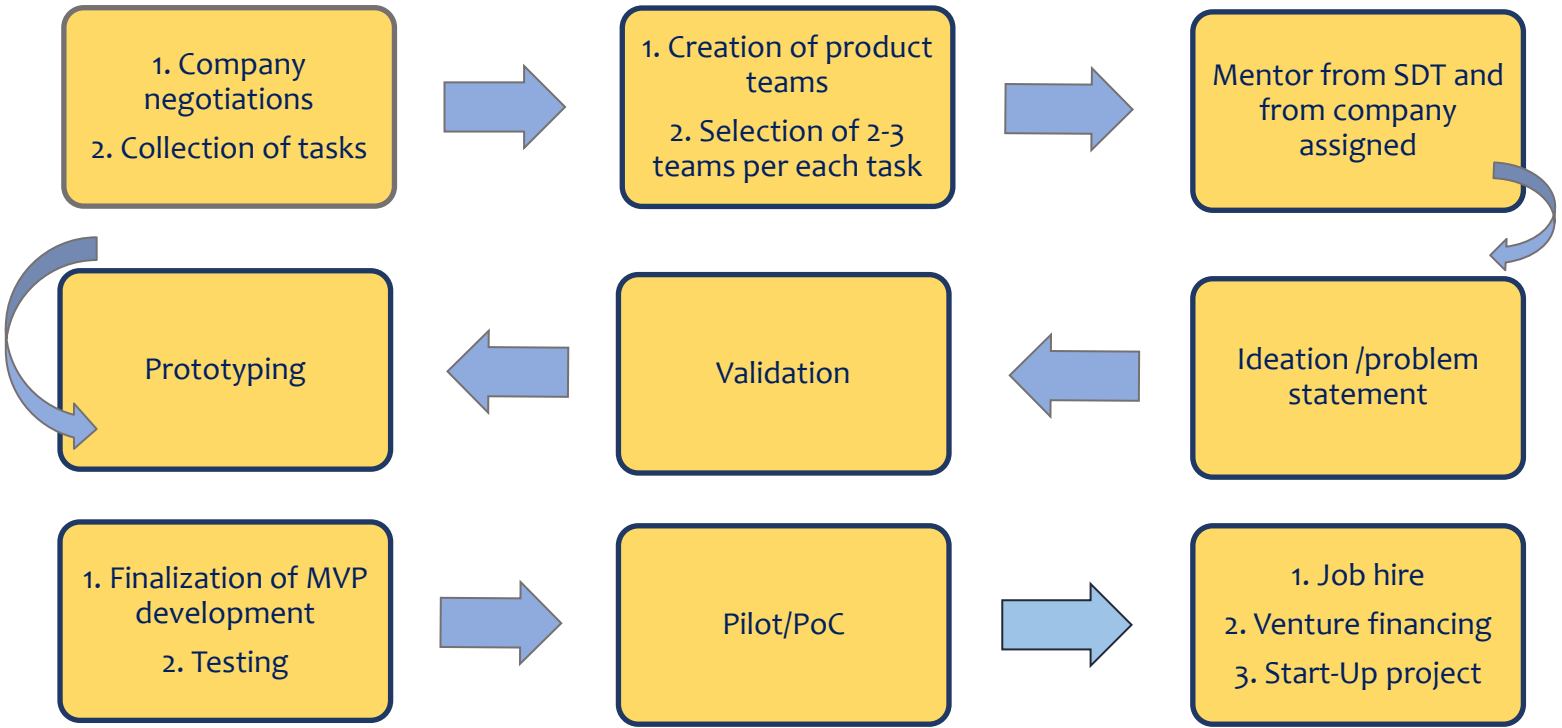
1. Company negotiations

2. Collection of tasks

1. Creation of product teams

2. Selection of 2-3 teams per each task

Mentor from SDT and from company assigned

Ideation /problem statement

Validation

Prototyping

1. Finalization of MVP development

2. Testing

Pilot/PoC

1. Job hire

2. Venture financing

3. Start-Up project